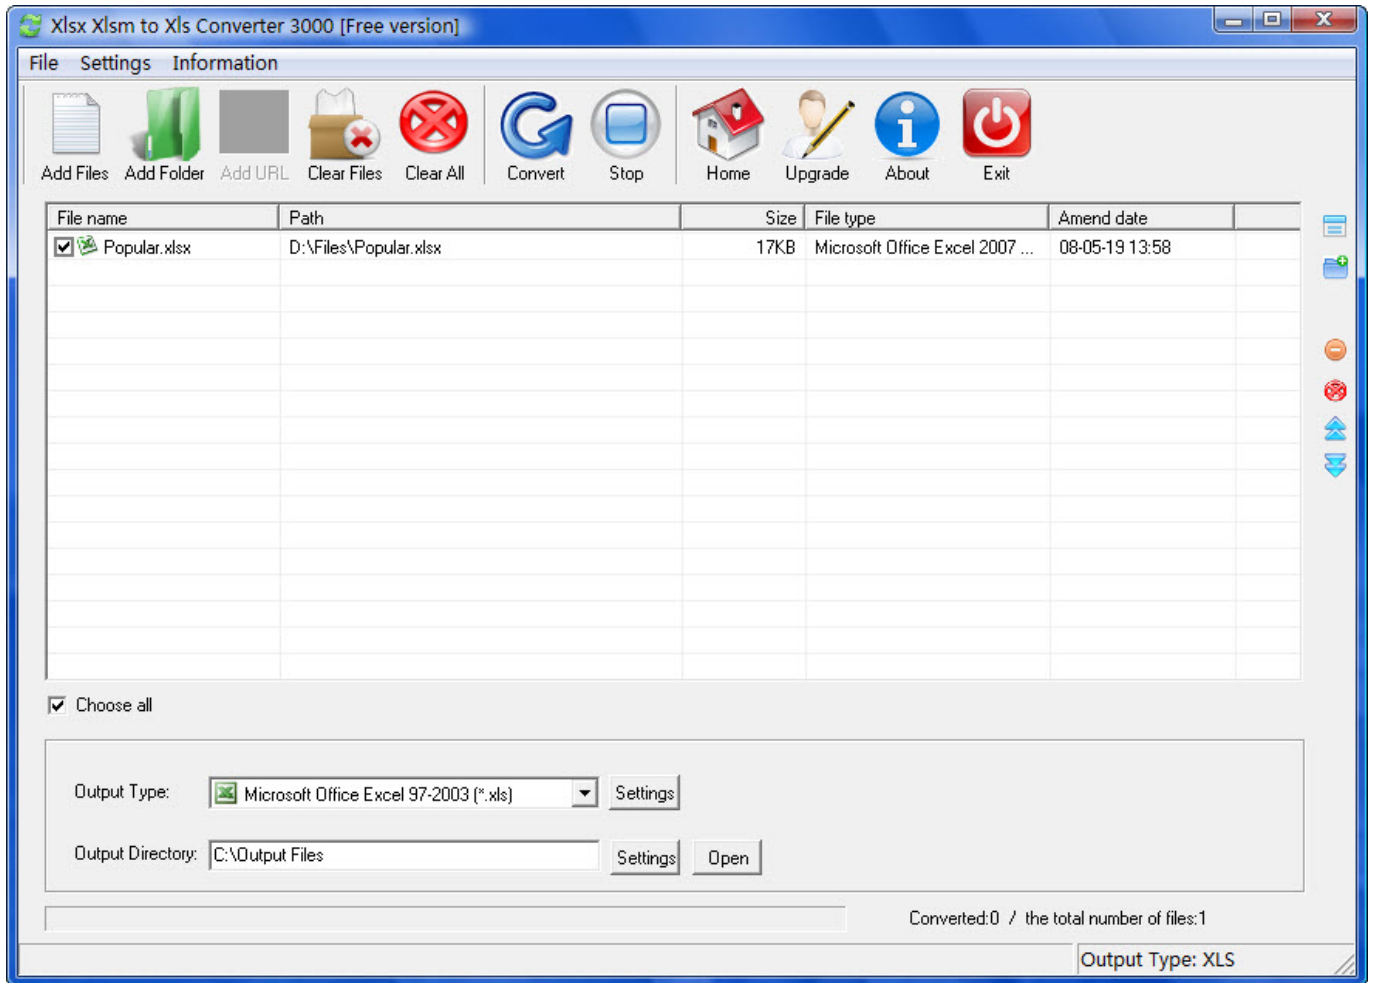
Xlsx Xlsm to Xls Converter 3000 [Free version]

File Settings Information

Add Files Add Folder Add URL Clear Files Clear All Convert Stop Home Upgrade About Exit

| File name | Path | Size | File type | Amend date |
|---|---|---|---|---|
| Popular.xlsx | D:\Files\Popular.xlsx | 17KB | Microsoft Office Excel 2007 ... | 08-05-19 13:58 |

Choose all

Output Type: Microsoft Office Excel 97-2003 (*.xls) Settings

Output Directory: C:\Output Files Settings Open

Converted:0 / the total number of files:1

Output Type: XLS